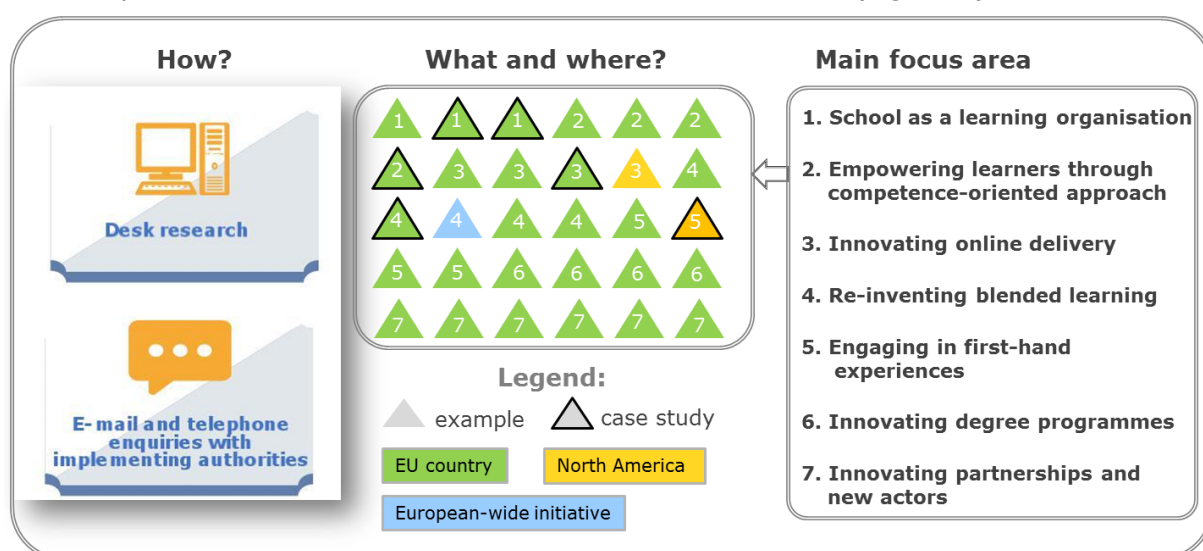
How?

Desk research

E-mail and telephone enquiries with implementing authorities

What and where?

1 1 1 2 2 2
2 3 3 3 3 4
4 4 4 4 5 5
5 5 6 6 6 6
7 7 7 7 7 7

Legend:

example case study

EU country North America

European-wide initiative

Main focus area

1. School as a learning organisation

2. Empowering learners through competence-oriented approach

3. Innovating online delivery

4. Re-inventing blended learning

5. Engaging in first-hand experiences

6. Innovating degree programmes

7. Innovating partnerships and new actors